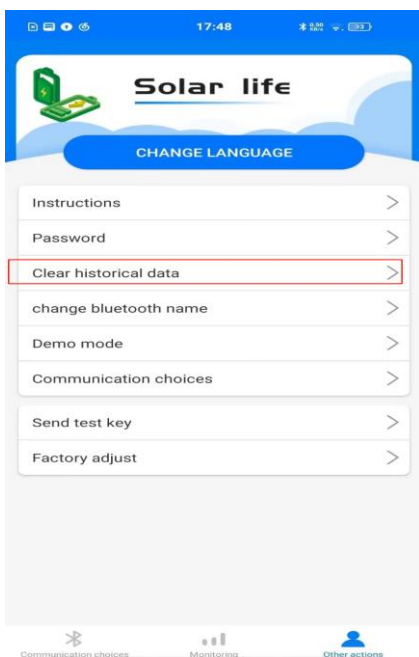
17:48

Solar life

CHANGE LANGUAGE

Instructions >

Password >

Clear historical data >

change bluetooth name >

Demo mode >

Communication choices >

Send test key >

Factory adjust >

Communication choices
Monitoring
Other actions